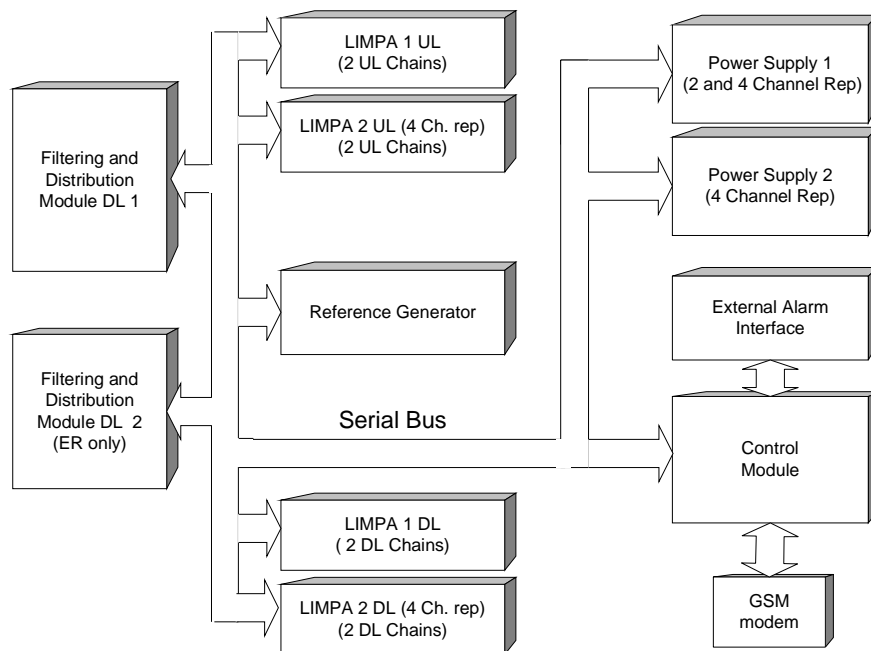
Filtering and Distribution Module DL 1

Filtering and Distribution Module DL 2 (ER only)

LIMPA 1 UL (2 UL Chains)

LIMPA 2 UL (4 Ch. rep) (2 UL Chains)

Reference Generator

Serial Bus

LIMPA 1 DL ( 2 DL Chains)

LIMPA 2 DL (4 Ch. rep) (2 DL Chains)

Power Supply 1 (2 and 4 Channel Rep)

Power Supply 2 (4 Channel Rep)

External Alarm Interface

Control Module

GSM modem